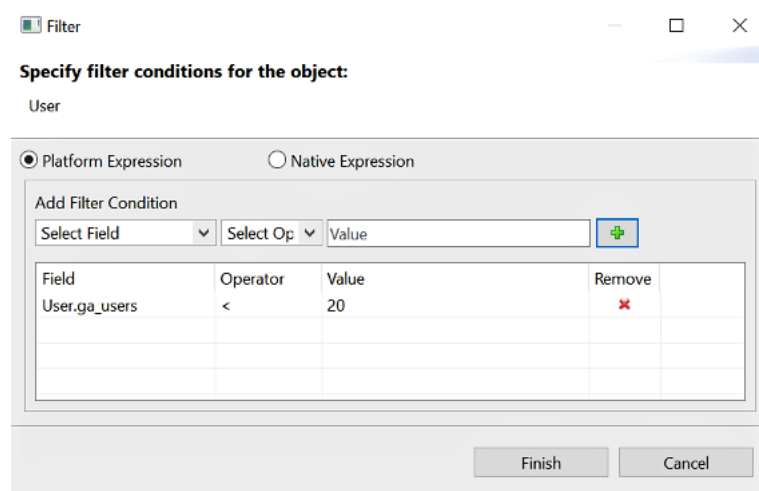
Filter

Specify filter conditions for the object:

User

Platform Expression

Native Expression

Add Filter Condition

Select Field

Select Op

Value

| Field | Operator | Value | Remove |
|---|---|---|---|
| User.ga_users | < | 20 | ✖ |
| | | | |
| | | | |
| | | | |

Finish

Cancel